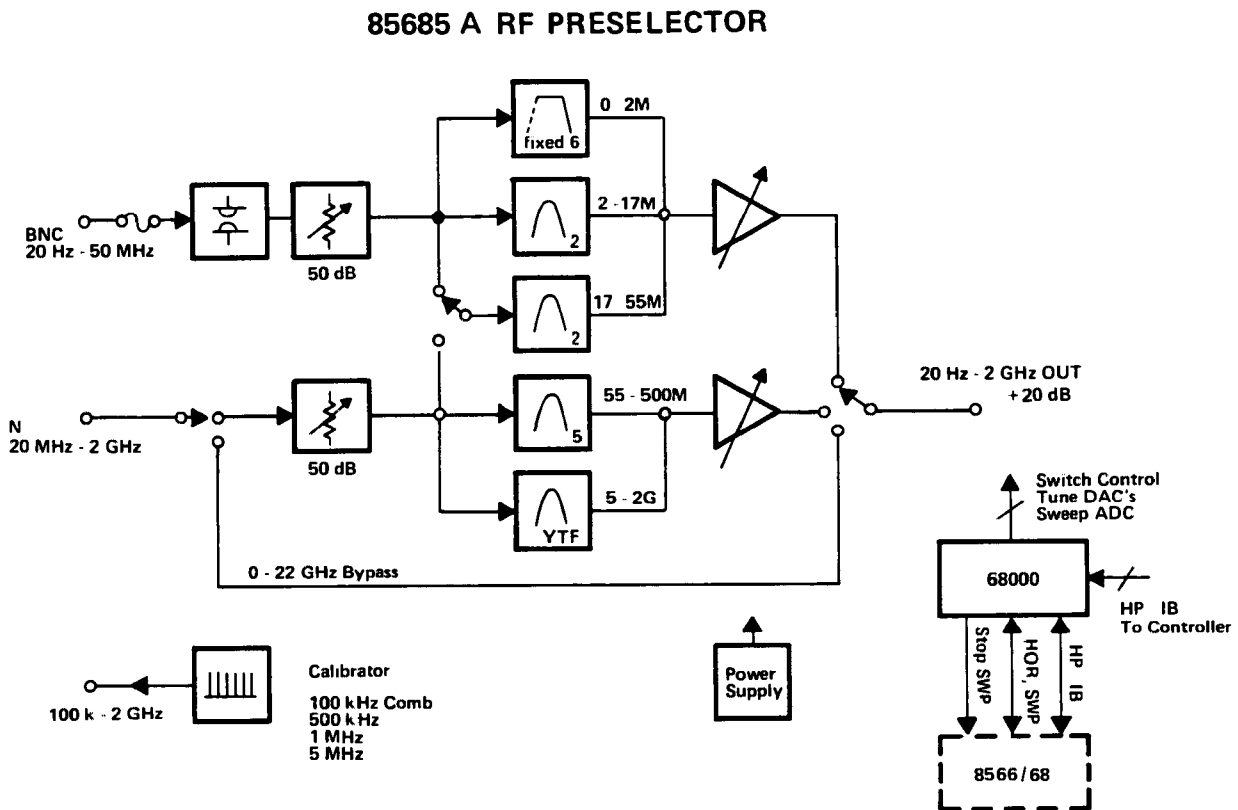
85685 A RF PRESELECTOR

fixed 6

0 2M

2 - 17M

2

17 55M

2

BNC
20 Hz - 50 MHz

50 dB

N
20 MHz - 2 GHz

50 dB

5

55 - 500M

YTF

5 - 2G

20 Hz - 2 GHz OUT
+20 dB

0 - 22 GHz Bypass

Switch Control
Tune DAC's
Sweep ADC

68000

HP IB
To Controller

Stop SWP

HOR, SWP

HP IB

8566/68

100 k - 2 GHz

Calibrator
100 kHz Comb
500 kHz
1 MHz
5 MHz

Power Supply